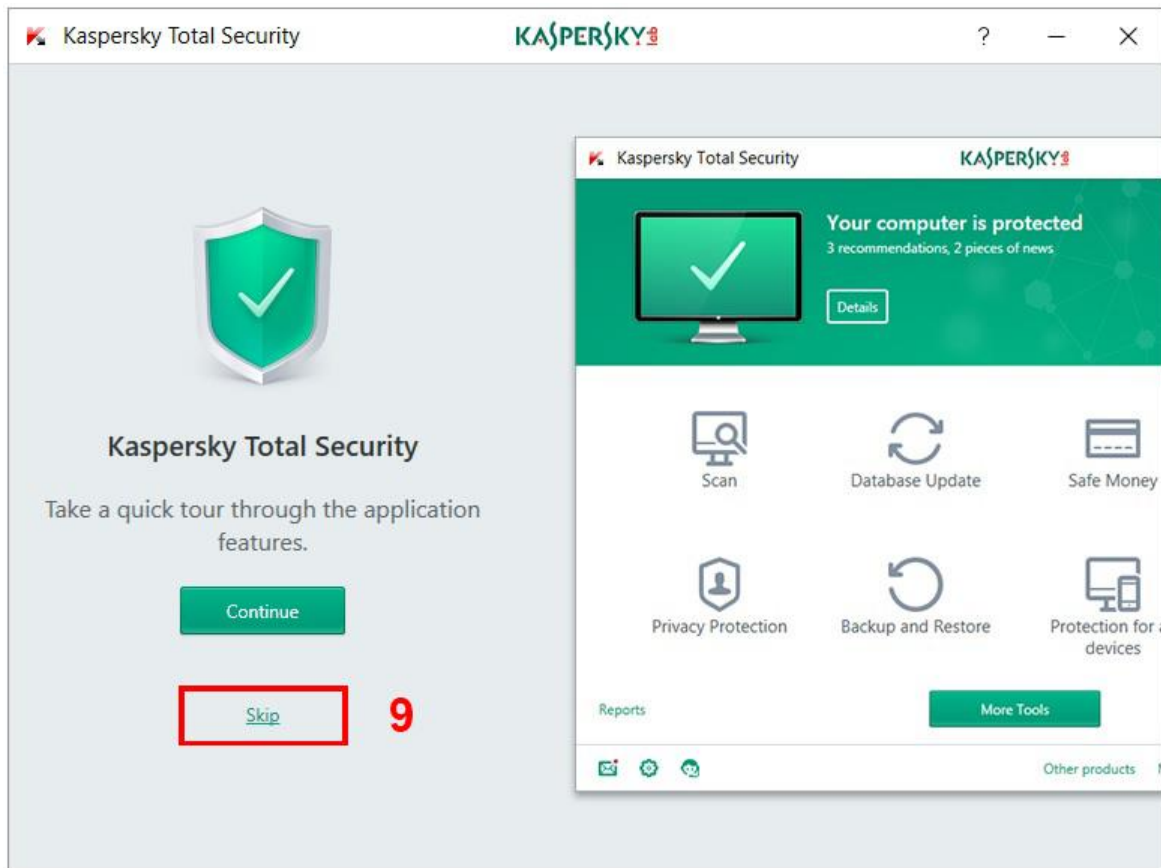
Kaspersky Total Security KASPERSKY ? — ×

Kaspersky Total Security

Take a quick tour through the application features.

Continue

Skip

9

Kaspersky Total Security KASPERSKY

Your computer is protected
3 recommendations, 2 pieces of news

Details

Scan

Database Update

Safe Money

Privacy Protection

Backup and Restore

Protection for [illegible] devices

Reports

More Tools

Other products